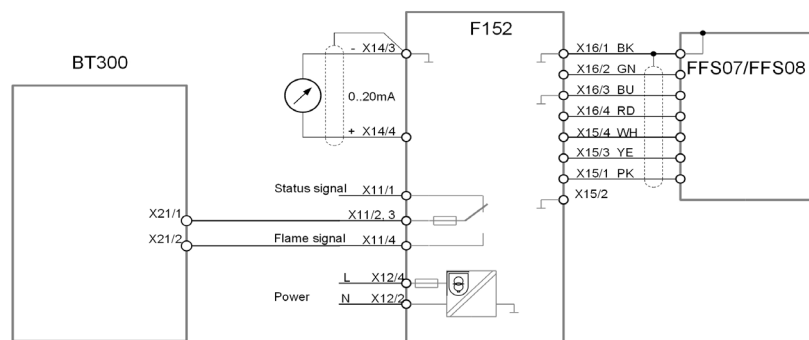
F152

BT300

- X14/3

0..20mA

+ X14/4

X16/1 BK

X16/2 GN

X16/3 BU

X16/4 RD

X15/4 WH

X15/3 YE

X15/1 PK

X15/2

FFS07/FFS08

Status signal X11/1

X21/1

X11/2, 3

X21/2

Flame signal X11/4

L X12/4

Power

N X12/2